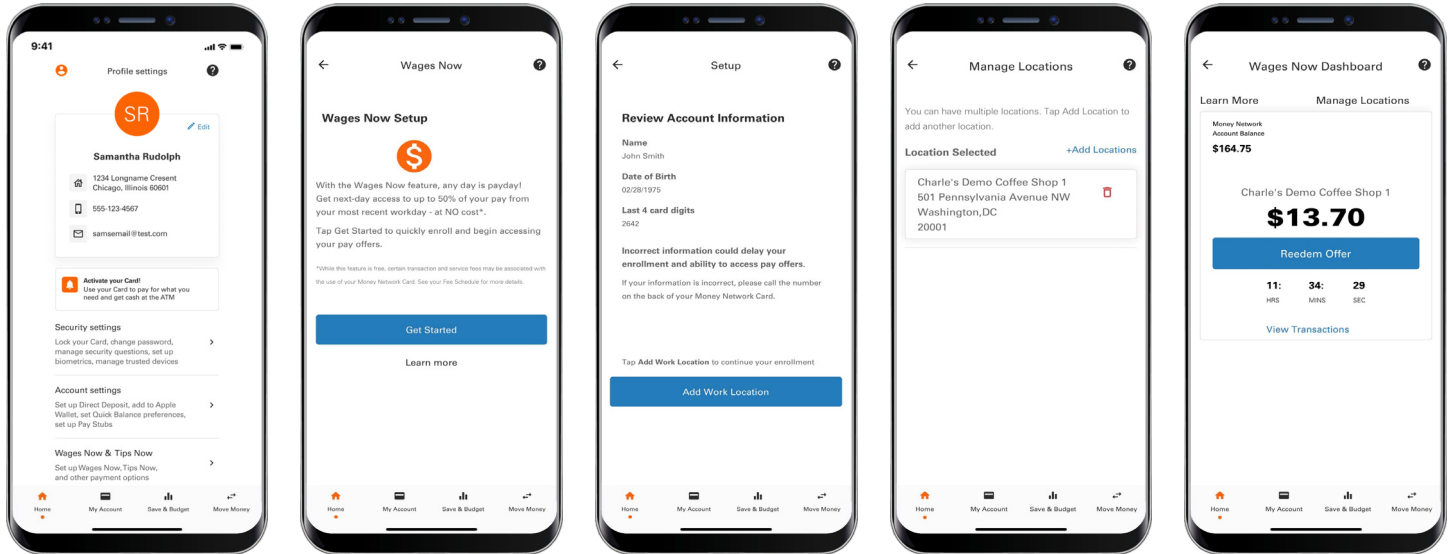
9:41

Profile settings

SR

Edit

Samantha Rudolph

1234 Longname Cresent
Chicago, Illinois 60601

555-123-4567

samsemail@test.com

Activate your Card!
Use your Card to pay for what you need and get cash at the ATM

Security settings
Lock your Card, change password, manage security questions, set up biometrics, manage trusted devices

Account settings
Set up Direct Deposit, add to Apple Wallet, set Quick Balance preferences, set up Pay Stubs

Wages Now & Tips Now
Set up Wages Now, Tips Now, and other payment options

Home My Account Save & Budget Move Money

Wages Now

Wages Now Setup

With the Wages Now feature, any day is payday! Get next-day access to up to 50% of your pay from your most recent workday - at NO cost*.

Tap Get Started to quickly enroll and begin accessing your pay offers.

*While this feature is free, certain transaction and service fees may be associated with the use of your Money Network Card. See your Fee Schedule for more details.

Get Started

Learn more

Home My Account Save & Budget Move Money

Setup

Review Account Information

Name
John Smith

Date of Birth
02/28/1975

Last 4 card digits
2642

Incorrect information could delay your enrollment and ability to access pay offers.

If your information is incorrect, please call the number on the back of your Money Network Card.

Tap Add Work Location to continue your enrollment

Add Work Location

Home My Account Save & Budget Move Money

Manage Locations

You can have multiple locations. Tap Add Location to add another location.

Location Selected

+Add Locations

Charle's Demo Coffee Shop 1
501 Pennsylvania Avenue NW
Washington,DC
20001

Home My Account Save & Budget Move Money

Wages Now Dashboard

Learn More

Manage Locations

Money Network
Account Balance
$164.75

Charle's Demo Coffee Shop 1

$13.70

Reedem Offer

11: HRS
34: MINS
29 SEC

View Transactions

Home My Account Save & Budget Move Money